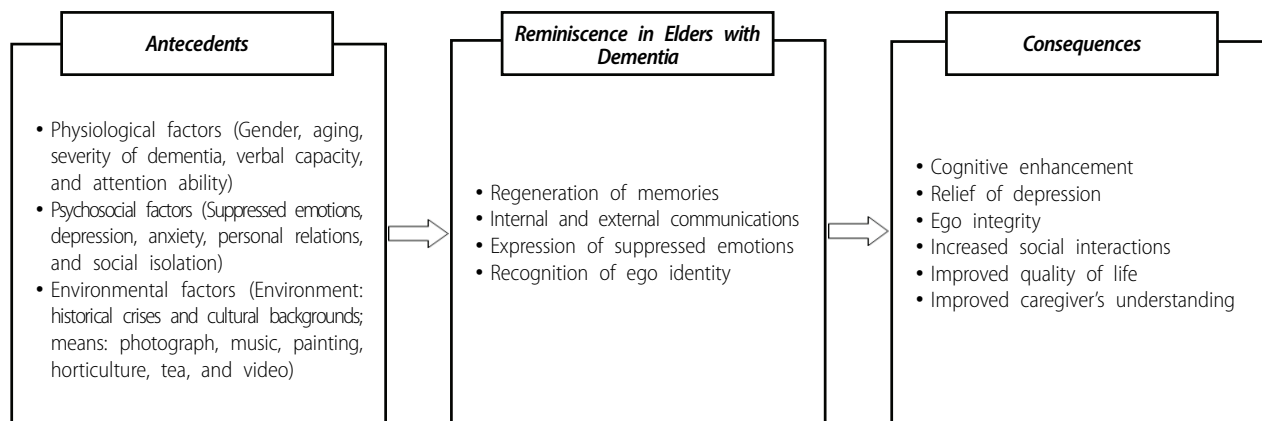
Antecedents

• Physiological factors (Gender, aging, severity of dementia, verbal capacity, and attention ability)
• Psychosocial factors (Suppressed emotions, depression, anxiety, personal relations, and social isolation)
• Environmental factors (Environment: historical crises and cultural backgrounds; means: photograph, music, painting, horticulture, tea, and video)

Reminiscence in Elders with Dementia

• Regeneration of memories
• Internal and external communications
• Expression of suppressed emotions
• Recognition of ego identity

Consequences

• Cognitive enhancement
• Relief of depression
• Ego integrity
• Increased social interactions
• Improved quality of life
• Improved caregiver's understanding